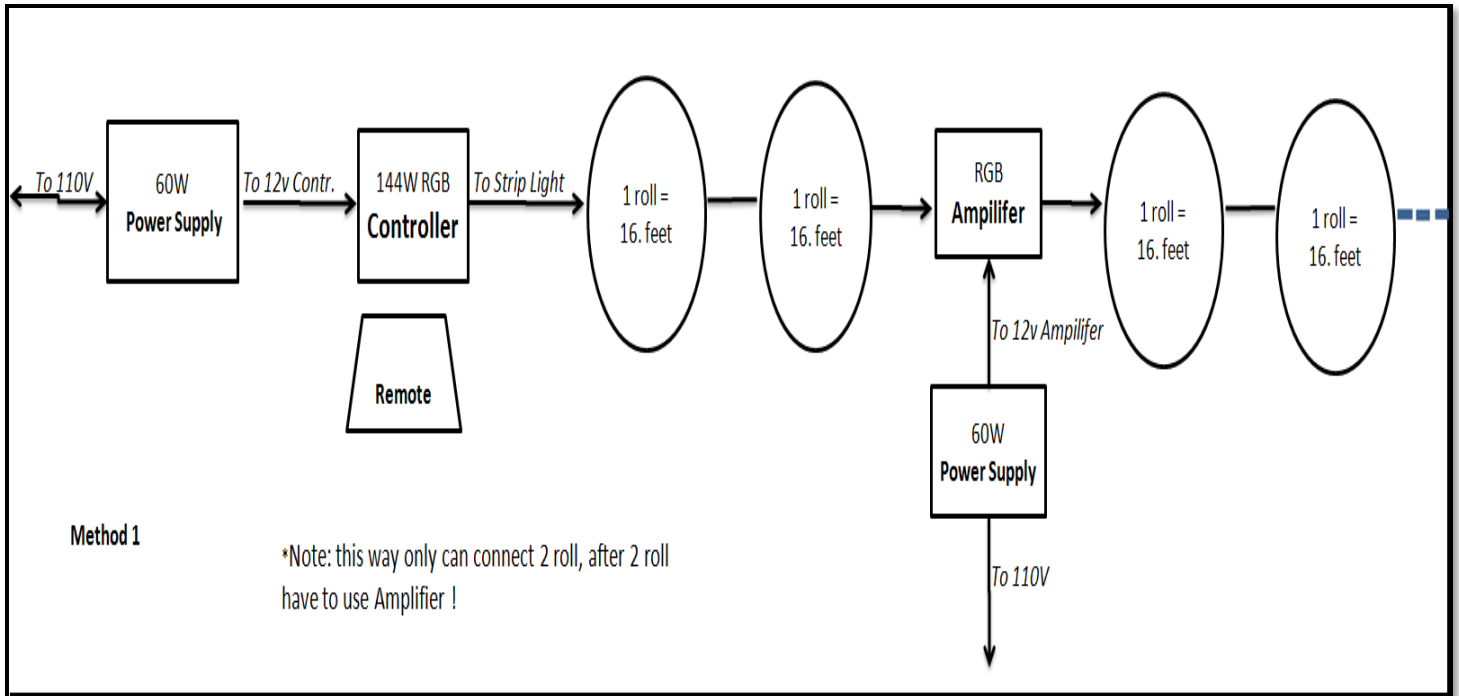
To 110V

60W
Power Supply

To 12v Contr.

144W RGB
Controller

To Strip Light

1 roll =
16. feet

1 roll =
16. feet

RGB
Ampilifer

1 roll =
16. feet

1 roll =
16. feet

Remote

To 12v Ampilifer

60W
Power Supply

To 110V

Method 1

*Note: this way only can connect 2 roll, after 2 roll have to use Amplifier !